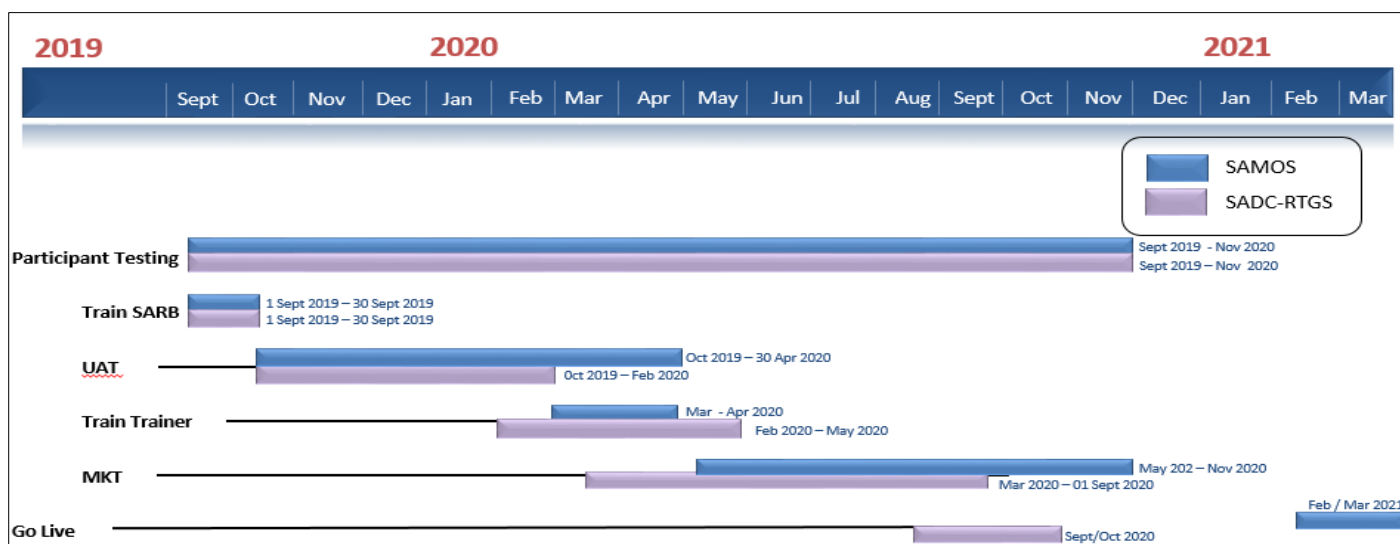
2019

2020

2021

| Sept | Oct | Nov | Dec | Jan | Feb | Mar | Apr | May | Jun | Jul | Aug | Sept | Oct | Nov | Dec | Jan | Feb | Mar |
|---|---|---|---|---|---|---|---|---|---|---|---|---|---|---|---|---|---|---|

SAMOS
SADC-RTGS

Participant Testing
Sept 2019 - Nov 2020
Sept 2019 – Nov 2020

Train SARB
1 Sept 2019 – 30 Sept 2019
1 Sept 2019 – 30 Sept 2019

UAT
Oct 2019 – 30 Apr 2020
Oct 2019 – Feb 2020

Train Trainer
Mar - Apr 2020
Feb 2020 – May 2020

MKT
May 202 – Nov 2020
Mar 2020 – 01 Sept 2020

Go Live
Feb / Mar 2021
Sept/Oct 2020